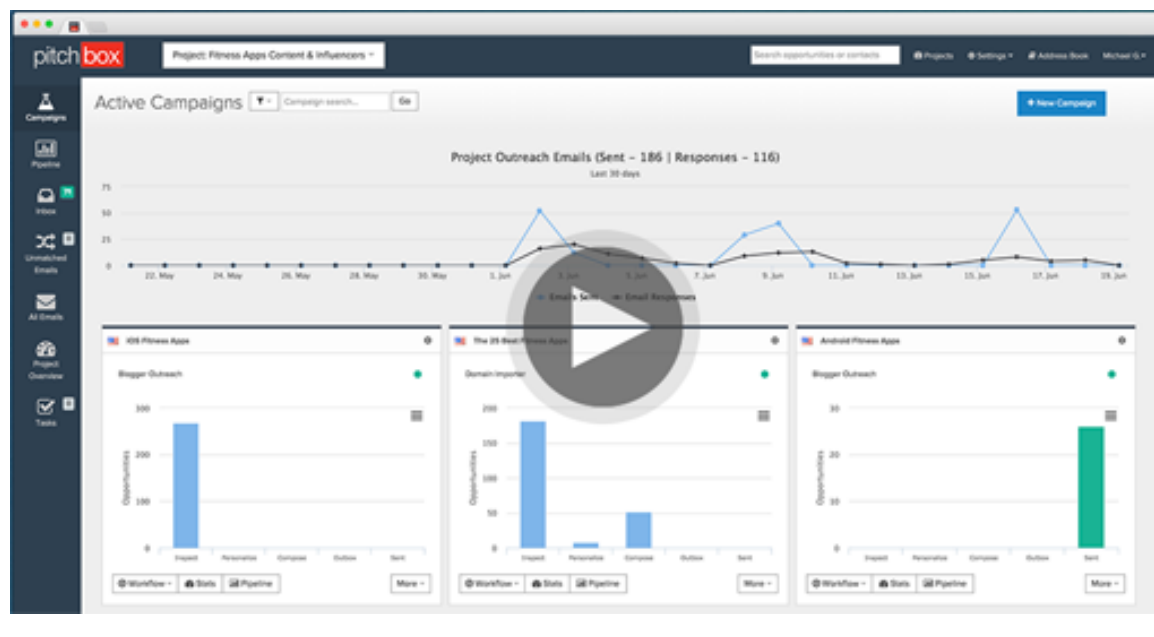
pitchbox

Project: Fitness Apps Content & Influencers

Search opportunities or contacts

Projects Settings Address Book Michael G.

Campaigns

Pipeline

Inbox

Unmatched Emails

All Emails

Project Overview

Tasks

Active Campaigns

Campaign search...

Go

+ New Campaign

Project Outreach Emails (Sent – 186 | Responses – 116)

Last 30 days

75

50

25

0

22. May 24. May 26. May 28. May 30. May 1. Jun 3. Jun 5. Jun 7. Jun 9. Jun 11. Jun 13. Jun 15. Jun 17. Jun 19. Jun

Emails Sent Email Responses

iOS Fitness Apps

Blogger Outreach

300

200

100

0

Opportunities

Inspect Personalize Compose Outbox Sent

Workflow Stats Pipeline More

The 25 Best Fitness Apps

Domain Importer

200

150

100

50

0

Opportunities

Inspect Personalize Compose Outbox Sent

Workflow Stats Pipeline More

Android Fitness Apps

Blogger Outreach

30

20

10

0

Opportunities

Inspect Personalize Compose Outbox Sent

Workflow Stats Pipeline More